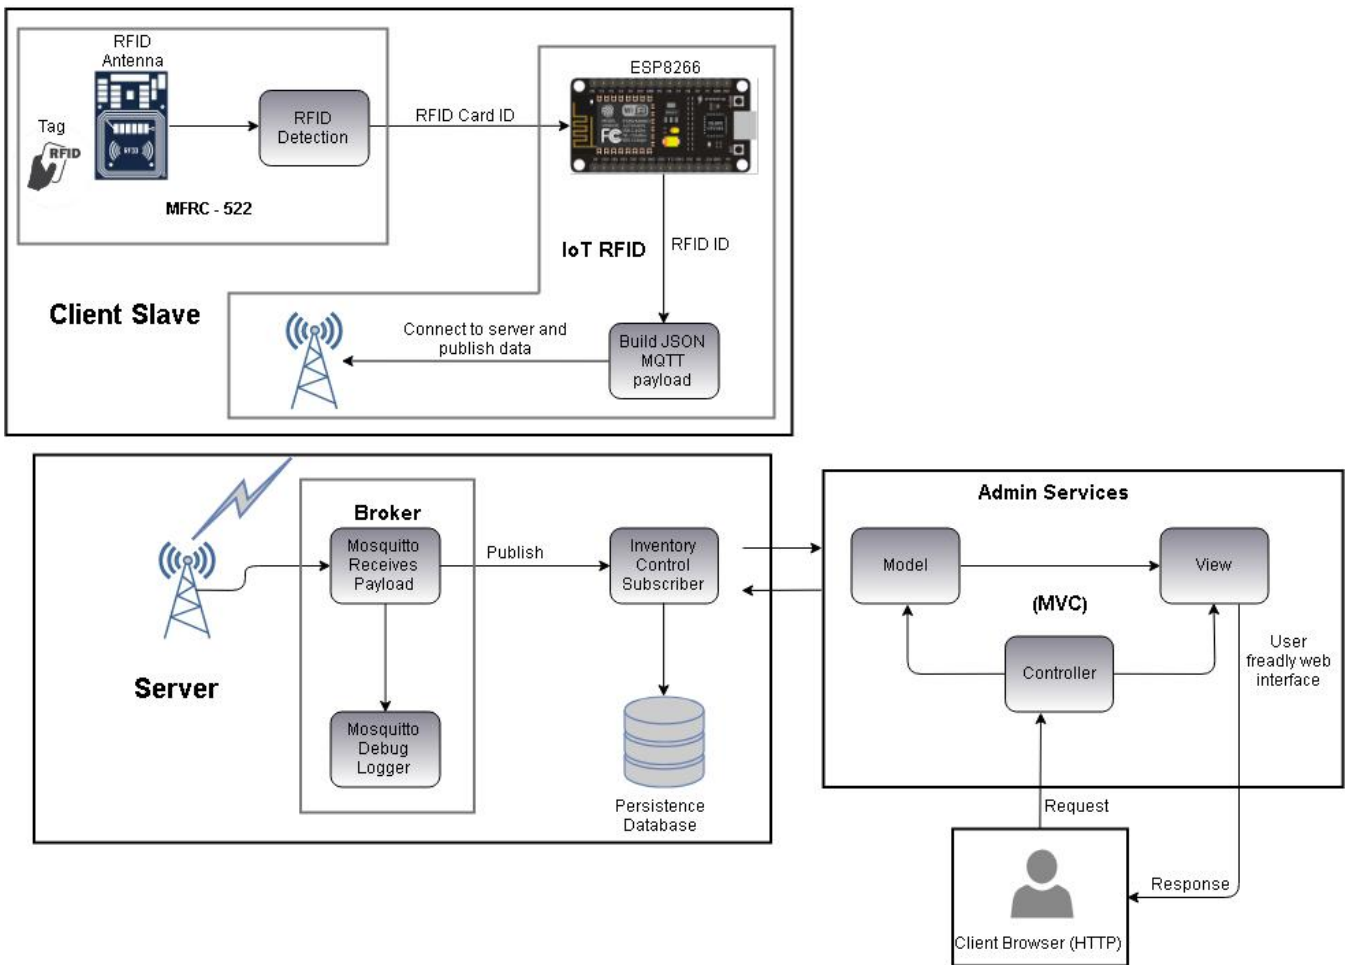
RFID Antenna

Tag

RFID

RFID Detection

RFID Card ID

ESP8266

MFRC - 522

IoT RFID

RFID ID

Client Slave

Connect to server and publish data

Build JSON MQTT payload

Broker

Mosquitto Receives Payload

Publish

Inventory Control Subscriber

Admin Services

Model

View

(MVC)

Controller

User freadly web interface

Server

Mosquitto Debug Logger

Persistence Database

Request

Response

Client Browser (HTTP)